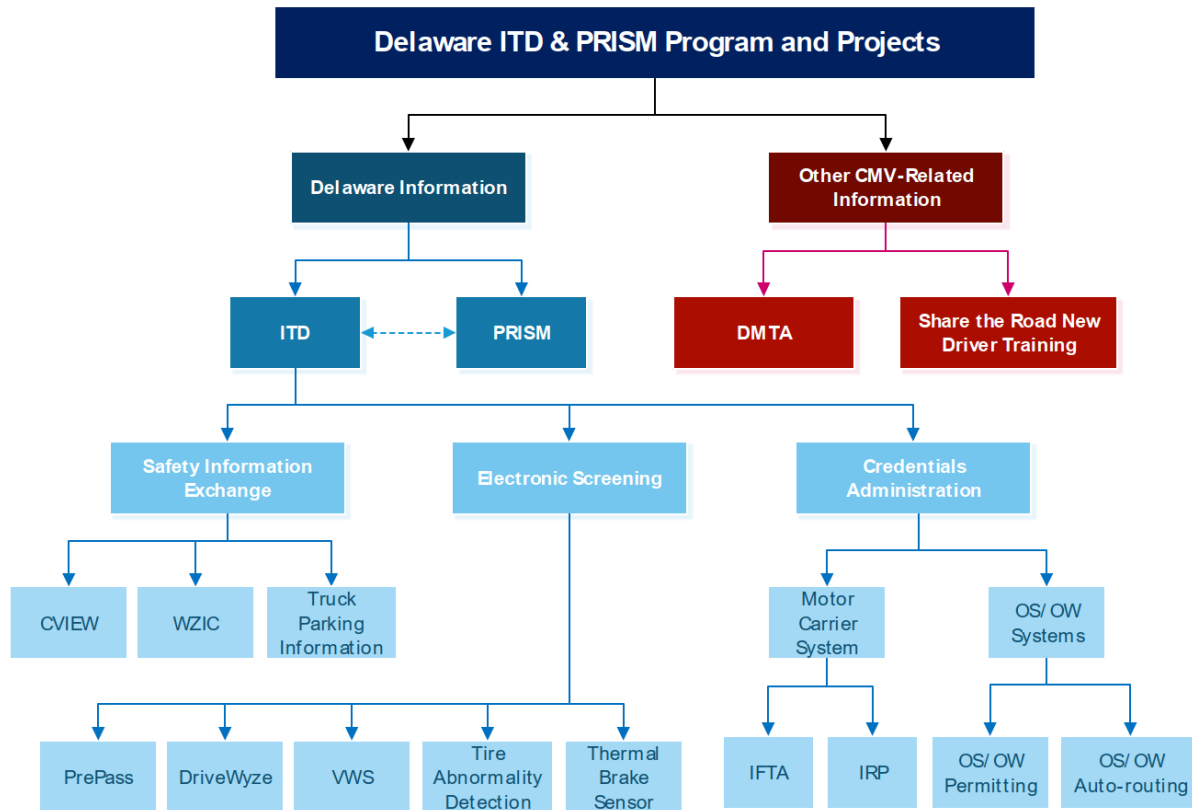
Delaware ITD & PRISM Program and Projects

Delaware Information

Other CMV-Related Information

ITD

PRISM

DMTA

Share the Road New Driver Training

Safety Information Exchange

Electronic Screening

Credentials Administration

CVIEW

WZIC

Truck Parking Information

Motor Carrier System

OS/ OW Systems

PrePass

DriveWyze

VWS

Tire Abnormality Detection

Thermal Brake Sensor

IFTA

IRP

OS/ OW Permitting

OS/ OW Auto-routing